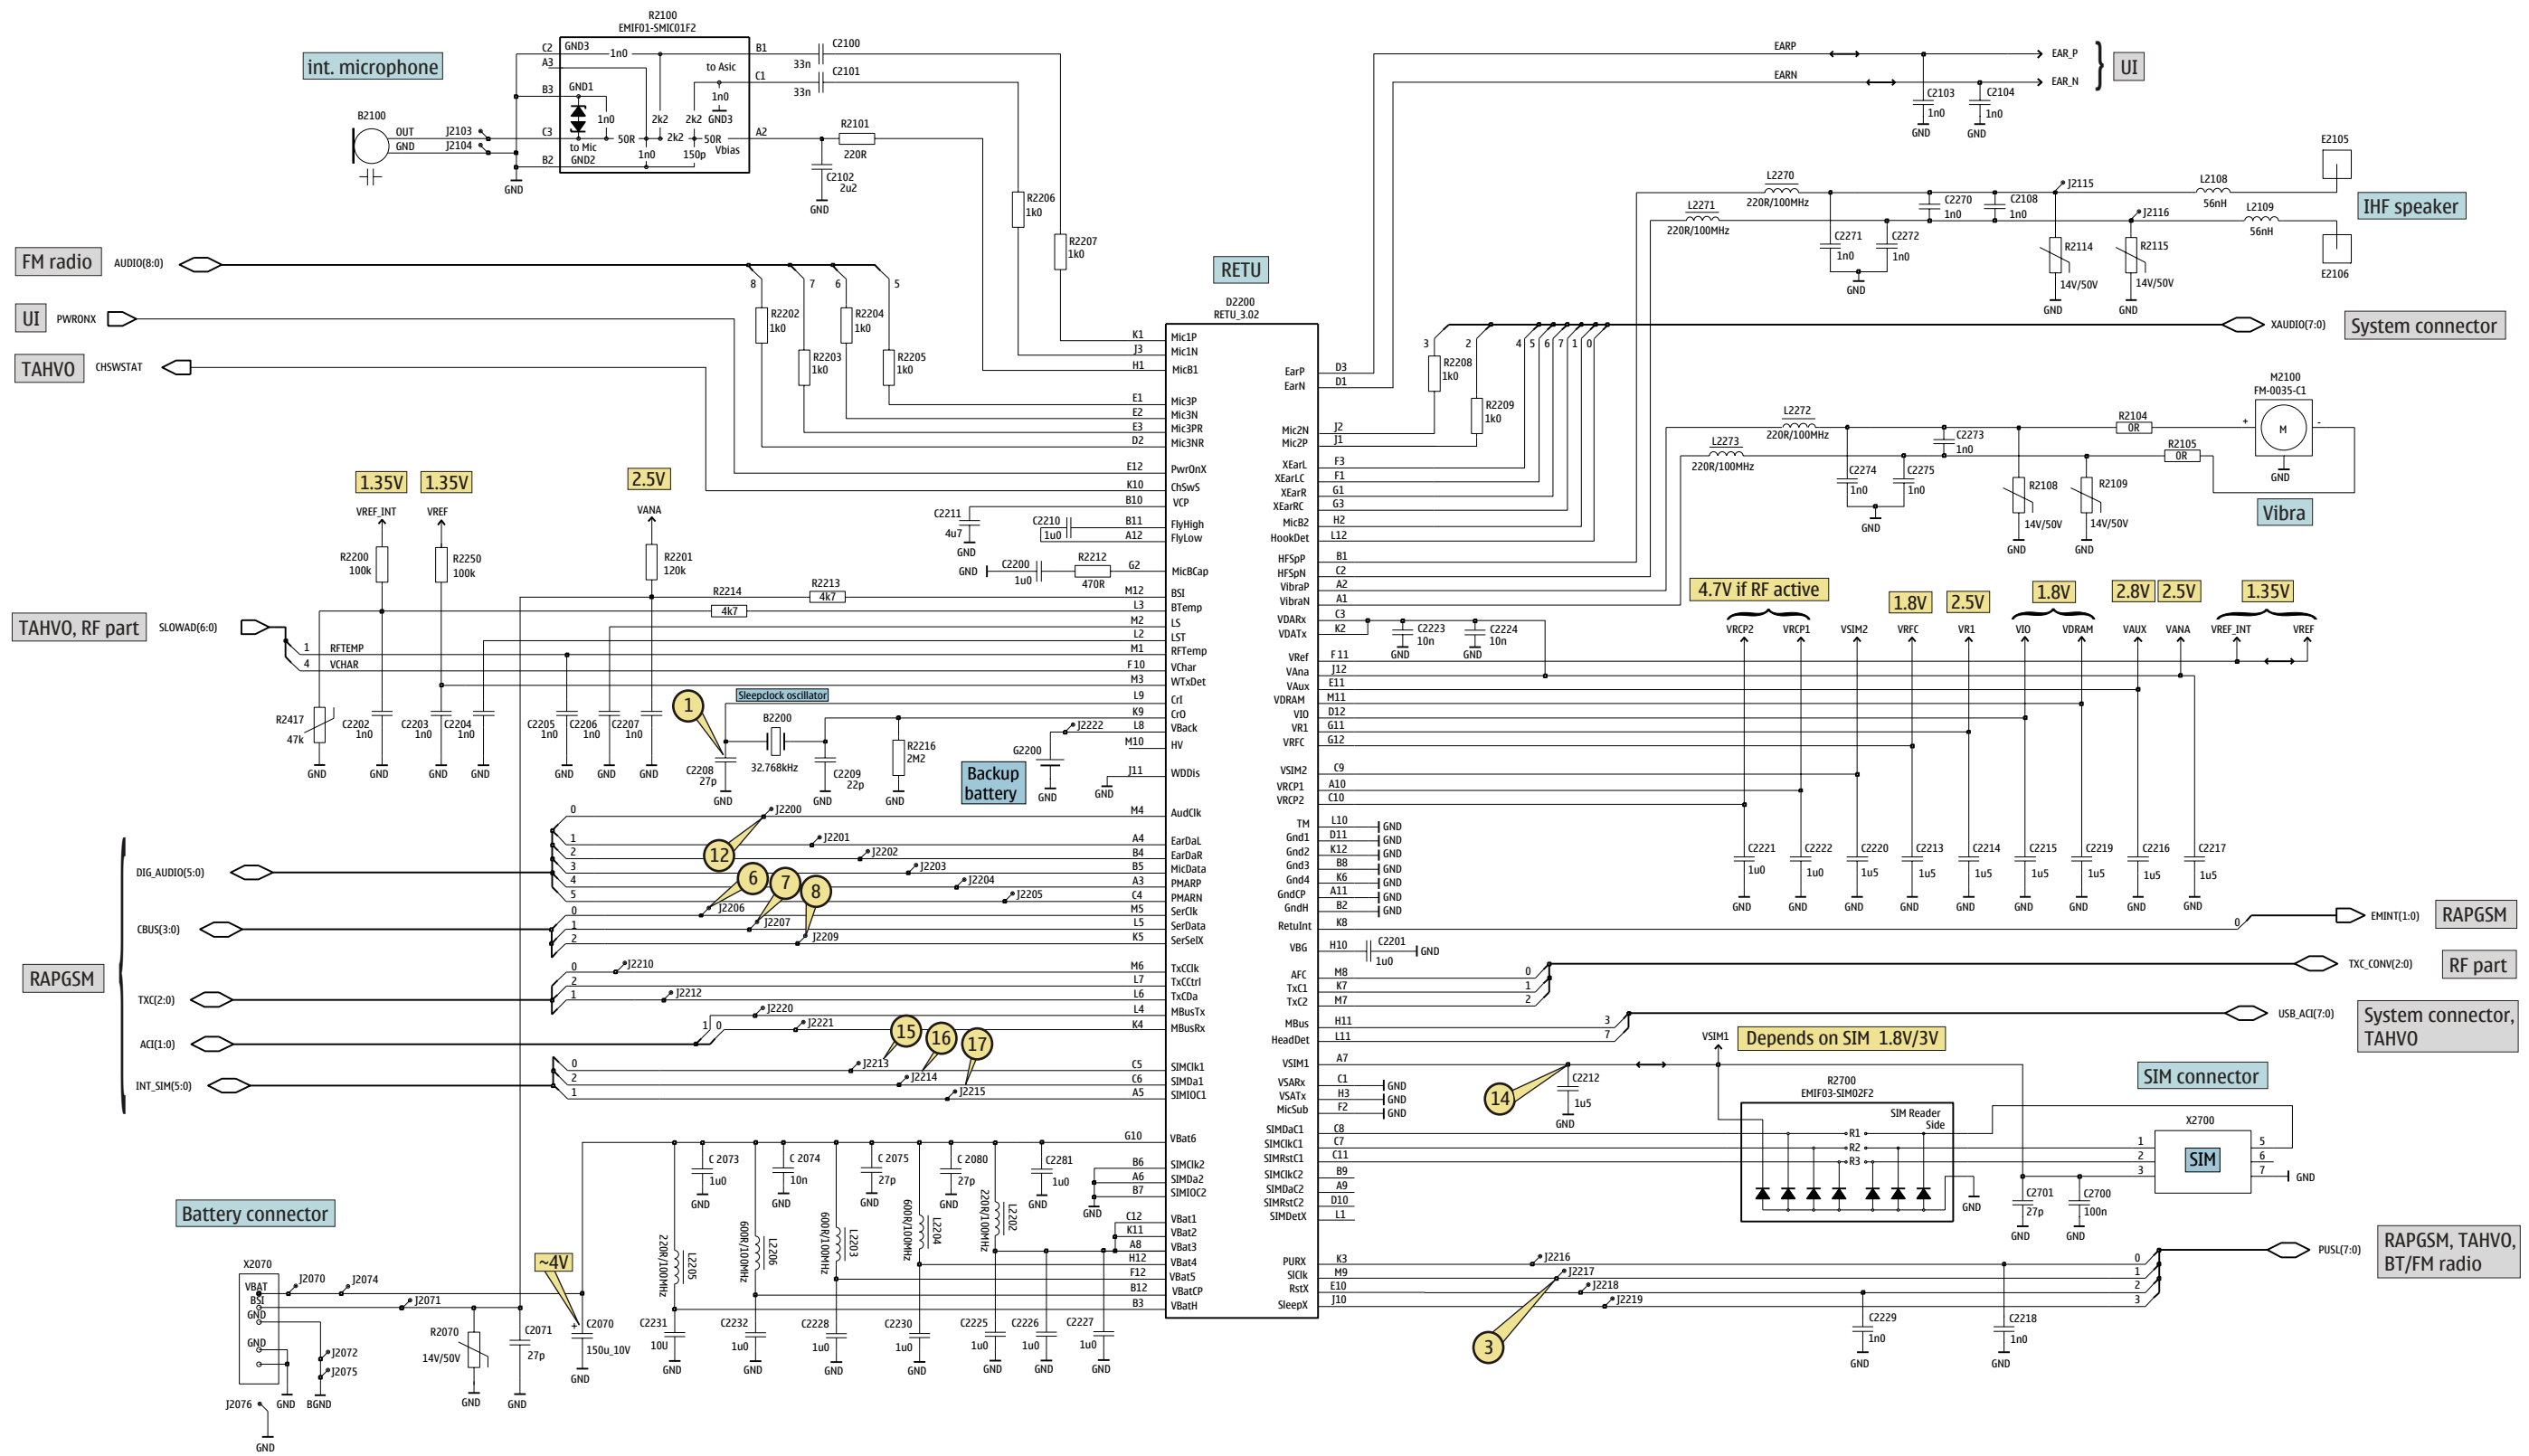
R2100
EMIF01-SMIC01F2
int. microphone
C2 GND3 1n0 B1 C2100
A3 to Asic 33n
B3 GND1 C1 C2101
1n0 33n
1n0 2k2 2k2 GND3
B2100 OUT J2103 C3 50R 2k2 50R A2 R2101
GND J2104 to Mic 1n0 150p Vbias 220R
B2 GND2
GND C2102 2u2
GND

EARP EAR_P
EARN EAR_N
UI
C2103 1n0 C2104 1n0
GND GND

E2105
L2270 220R/100MHz J2115 L2108 56nH
L2271 220R/100MHz C2270 1n0 C2108 1n0 J2116 L2109 56nH IHF speaker
C2271 1n0 C2272 1n0
R2114 14V/50V R2115 14V/50V E2106
GND GND GND

R2206 1k0
R2207 1k0
FM radio AUDIO(8:0)
8 7 6 5
UI PWRONX
R2202 1k0 R2204 1k0
TAHVO CHSWSTAT
R2203 1k0 R2205 1k0

RETU
D2200
RETU_3.02

XAUDIO(7:0) System connector
3 2 4 5 6 7 1 0
R2208 1k0
R2209 1k0

M2100
FM-0035-C1
L2272 220R/100MHz R2104 0R
L2273 220R/100MHz C2273 1n0 R2105 0R
C2274 1n0 C2275 1n0
R2108 14V/50V R2109 14V/50V
GND GND GND GND
Vibra

K1 MicIP
J3 MicIN
H1 MicB1
E1 Mic3P
E2 Mic3N
E3 Mic3PR
D2 Mic3NR
E12 PwrOnX
K10 ChSwS
B10 VCP
B11 FlyHigh
A12 FlyLow
G2 MicBCap
M12 BSI
L3 BTemp
M2 LS
L2 LST
M1 RFTemp
F10 VChar
M3 WTxDet
L9 CrI
K9 CrO
L8 VBack
M10 HV
J11 WDDis
M4 AudClk
A4 EarDaL
B4 EarDaR
B5 MicData
A3 PMARP
A5 PMARN
M5 SerClk
L5 SerData
K5 SerSelX
M6 TxCClk
L7 TxCCtrl
L6 TxCDa
L4 MBusTx
K4 MBusRx
C5 SIMClk1
C6 SIMDa1
A5 SIMIOC1
G10 VBat6
B6 SIMClk2
A6 SIMDa2
B7 SIMIOC2
C12 VBat1
K11 VBat2
A8 VBat3
H12 VBat4
F12 VBat5
B12 VBatCP
B3 VBatH

EarP D3
EarN D1
Mic2N J2
Mic2P J1
XEarL F3
XEarLC F1
XEarR G1
XEarRC G3
MicB2 H2
HookDet L12
HFSpP B1
HFSpN C2
VibraP A2
VibraN A1
VDARx C3
VDATx K2
VRef F11
VAna J12
VAux E11
VDRAM M11
VIO D12
VR1 G11
VRFC G12
VSIM2 C9
VRCP1 A10
VRCP2 C10
TM L10 GND
Gnd1 D11 GND
Gnd2 K12 GND
Gnd3 B8 GND
Gnd4 K6 GND
GndCP A11 GND
GndH B2 GND
RetuInt K8
VBG H10 C2201 1u0 GND
AFC M8
TxC1 K7
TxC2 M7
MBus H11
HeadDet L11
VSIM1 A7
VSARx C1 GND
VSATx H3 GND
MicSub F2 GND
SIMDaC1 C8
SIMClkC1 C7
SIMRstC1 C11
SIMClkC2 B9
SIMDaC2 A9
SIMRstC2 D10
SIMDetX L1
PURX K3
SlClk M9
RstX E10
SleepX J10

C2223 10n C2224 10n
GND GND

4.7V if RF active 1.8V 2.5V 1.8V 2.8V 2.5V 1.35V
VRCP2 VRCP1 VSIM2 VRFC VR1 VIO VDRAM VAUX VANA VREF_INT VREF
C2221 1u0 C2222 1u0 C2220 1u5 C2213 1u5 C2214 1u5 C2215 1u5 C2219 1u5 C2216 1u5 C2217 1u5
GND GND GND GND GND GND GND GND GND

0 EMINT(1:0) RAPGSM
0 1 2 TXC_CONV(2:0) RF part
3 7 USB_ACI(7:0) System connector, TAHVO

VSIM1 Depends on SIM 1.8V/3V
14 C2212 1u5 GND
R2700
EMIF03-SIM02F2
SIM Reader Side
R1 R2 R3
SIM connector
X2700
1 2 3 SIM 5 6 7 GND
GND C2701 27p C2700 100n
GND GND

J2216 J2217 J2218 J2219
0 1 2 3 PUSL(7:0) RAPGSM, TAHVO, BT/FM radio
3
C2229 1n0 C2218 1n0
GND GND

1.35V 1.35V 2.5V
VREF_INT VREF VANA
R2200 100k R2250 100k R2201 120k
C2211 4u7 GND
C2210 1u0
GND C2200 1u0 R2212 470R
R2214 4k7 R2213 4k7
TAHVO, RF part SLOWAD(6:0)
1 RFTEMP
4 VCHAR
R2417 47k C2202 1n0 C2203 1n0 C2204 1n0 C2205 1n0 C2206 1n0 C2207 1n0
GND GND GND GND GND GND GND
1 Sleepclock oscillator
B2200
C2208 27p 32.768kHz C2209 22p R2216 2M2
GND GND GND
J2222 G2200 Backup battery
GND GND

0 J2200
1 J2201
2 J2202
3 J2203
4 J2204
5 J2205
12
6 7 8
DIG_AUDIO(5:0)
0 J2206
1 J2207
2 J2209
CBUS(3:0)
0 J2210
2
1 J2212
RAPGSM TXC(2:0)
J2220
1 0 J2221
ACI(1:0)
15 16 17
0 J2213
2 J2214
1 J2215
INT_SIM(5:0)

C 2073 1u0 C 2074 10n C 2075 27p C 2080 27p C2281 1u0
GND GND GND GND GND GND
L2205 220R/100MHz L2206 600R/100MHz L2203 600R/100MHz L2204 600R/100MHz L2202 220R/100MHz
Battery connector
X2070
VBAT J2070 J2074
BSI J2071
GND
GND J2072
J2075
J2076 GND BGND
GND
R2070 14V/50V C2071 27p ~4V C2070 150u_10V
GND GND GND
C2231 10U C2232 1u0 C2228 1u0 C2230 1u0 C2225 1u0 C2226 1u0 C2227 1u0
GND GND GND GND GND GND GND